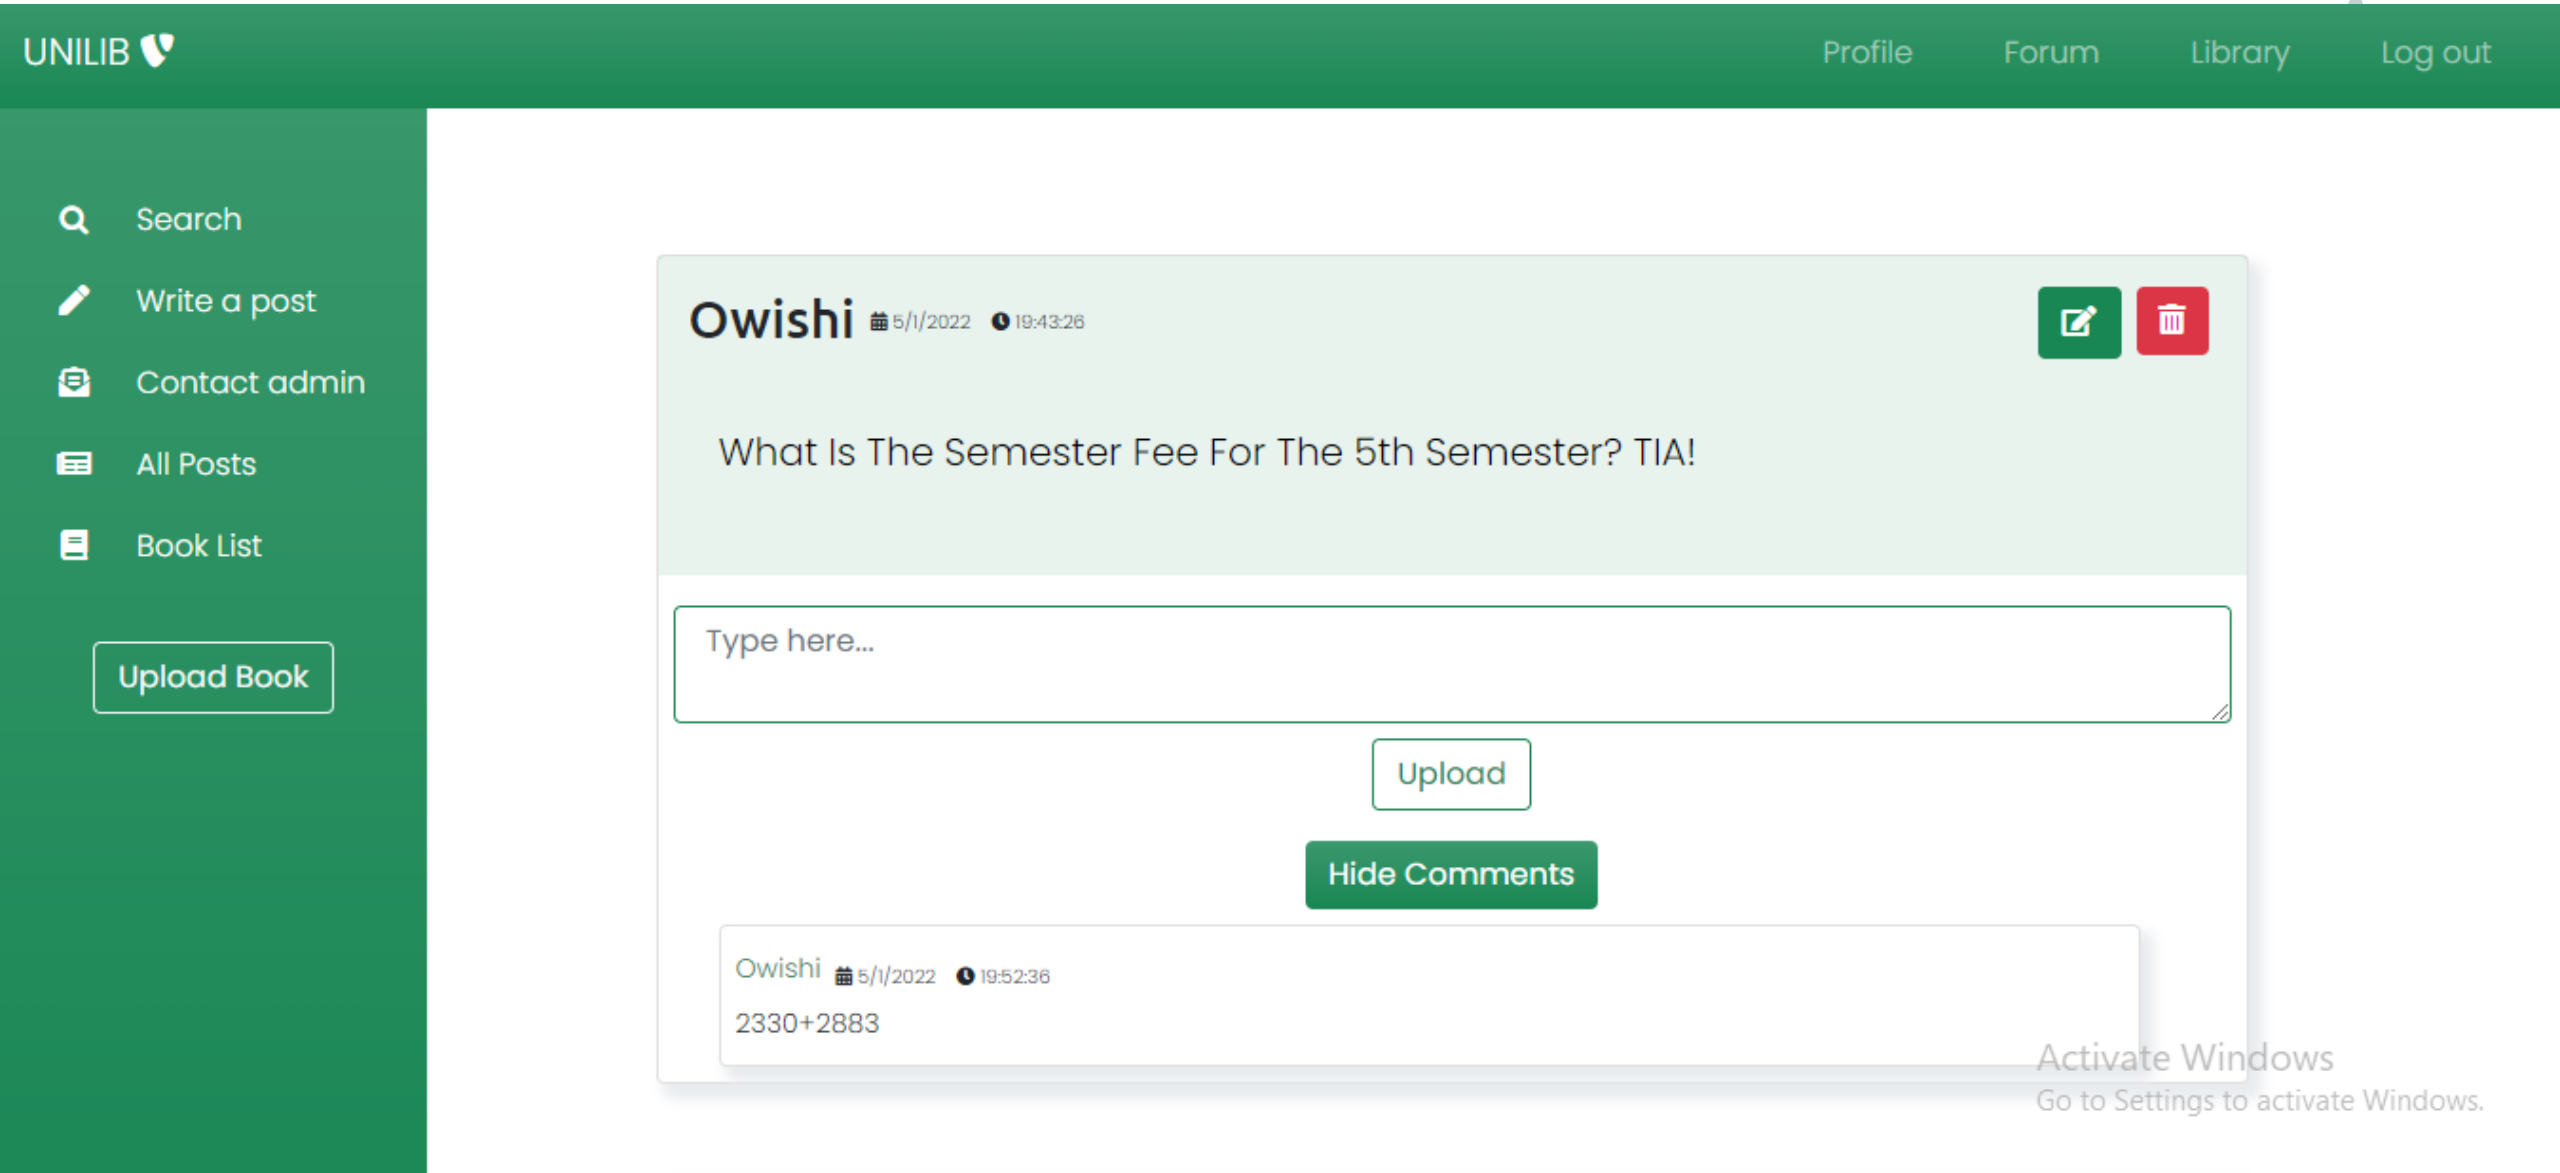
UNILIB

Profile Forum Library Log out

Search

Write a post

Contact admin

All Posts

Book List

Upload Book

Owishi 5/1/2022 19:43:26

What Is The Semester Fee For The 5th Semester? TIA!

Type here...

Upload

Hide Comments

Owishi 5/1/2022 19:52:36

2330+2883

Activate Windows
Go to Settings to activate Windows.